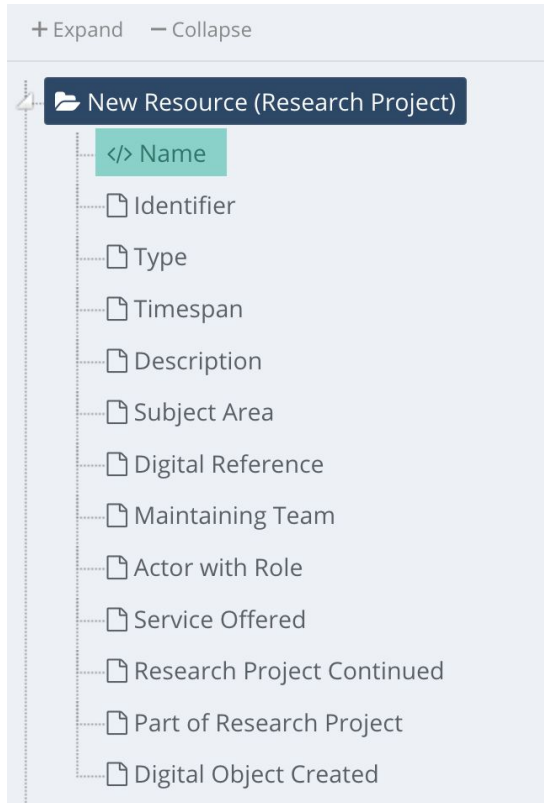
+ Expand — Collapse

New Resource (Research Project)

</> Name

Identifier

Type

Timespan

Description

Subject Area

Digital Reference

Maintaining Team

Actor with Role

Service Offered

Research Project Continued

Part of Research Project

Digital Object Created